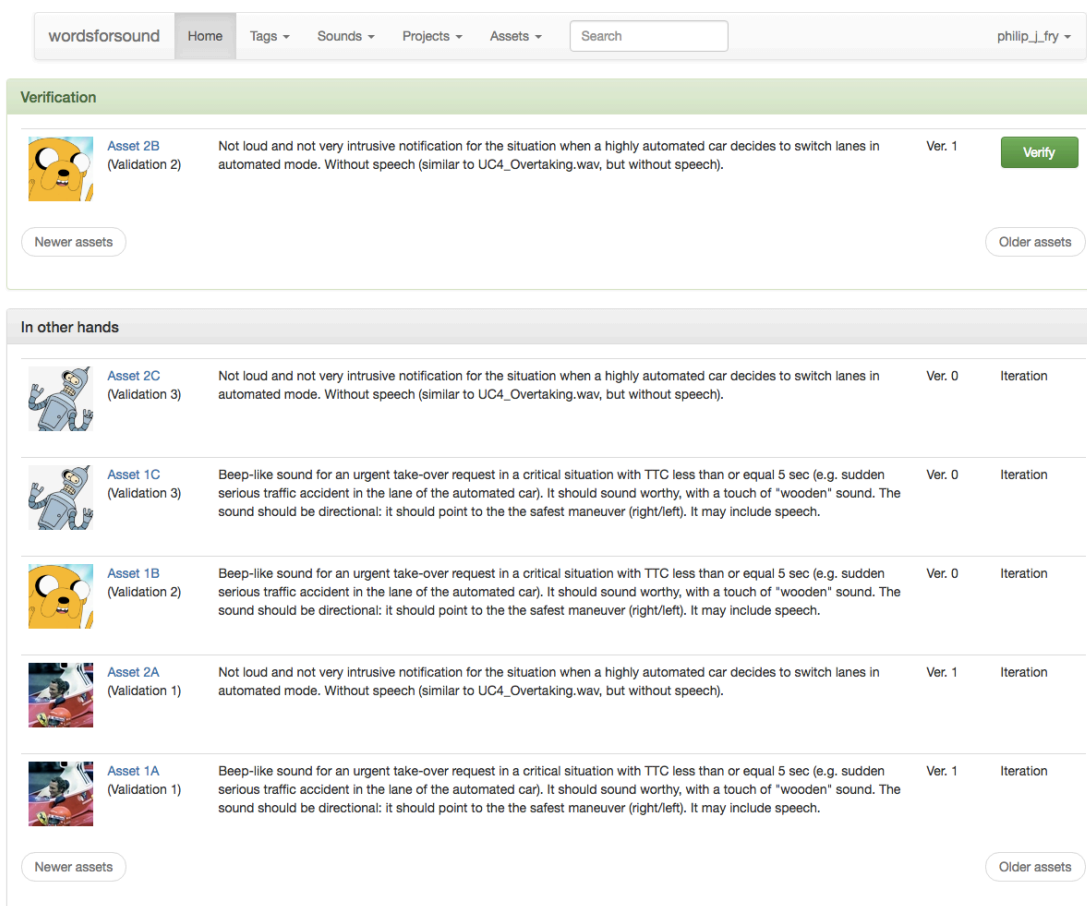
wordsforsound Home Tags ▾ Sounds ▾ Projects ▾ Assets ▾ Search philip_j_fry ▾

Verification

Asset 2B (Validation 2) Not loud and not very intrusive notification for the situation when a highly automated car decides to switch lanes in automated mode. Without speech (similar to UC4_Overtaking.wav, but without speech). Ver. 1 Verify

Newer assets Older assets

In other hands

Asset 2C (Validation 3) Not loud and not very intrusive notification for the situation when a highly automated car decides to switch lanes in automated mode. Without speech (similar to UC4_Overtaking.wav, but without speech). Ver. 0 Iteration

Asset 1C (Validation 3) Beep-like sound for an urgent take-over request in a critical situation with TTC less than or equal 5 sec (e.g. sudden serious traffic accident in the lane of the automated car). It should sound worthy, with a touch of "wooden" sound. The sound should be directional: it should point to the the safest maneuver (right/left). It may include speech. Ver. 0 Iteration

Asset 1B (Validation 2) Beep-like sound for an urgent take-over request in a critical situation with TTC less than or equal 5 sec (e.g. sudden serious traffic accident in the lane of the automated car). It should sound worthy, with a touch of "wooden" sound. The sound should be directional: it should point to the the safest maneuver (right/left). It may include speech. Ver. 0 Iteration

Asset 2A (Validation 1) Not loud and not very intrusive notification for the situation when a highly automated car decides to switch lanes in automated mode. Without speech (similar to UC4_Overtaking.wav, but without speech). Ver. 1 Iteration

Asset 1A (Validation 1) Beep-like sound for an urgent take-over request in a critical situation with TTC less than or equal 5 sec (e.g. sudden serious traffic accident in the lane of the automated car). It should sound worthy, with a touch of "wooden" sound. The sound should be directional: it should point to the the safest maneuver (right/left). It may include speech. Ver. 1 Iteration

Newer assets Older assets